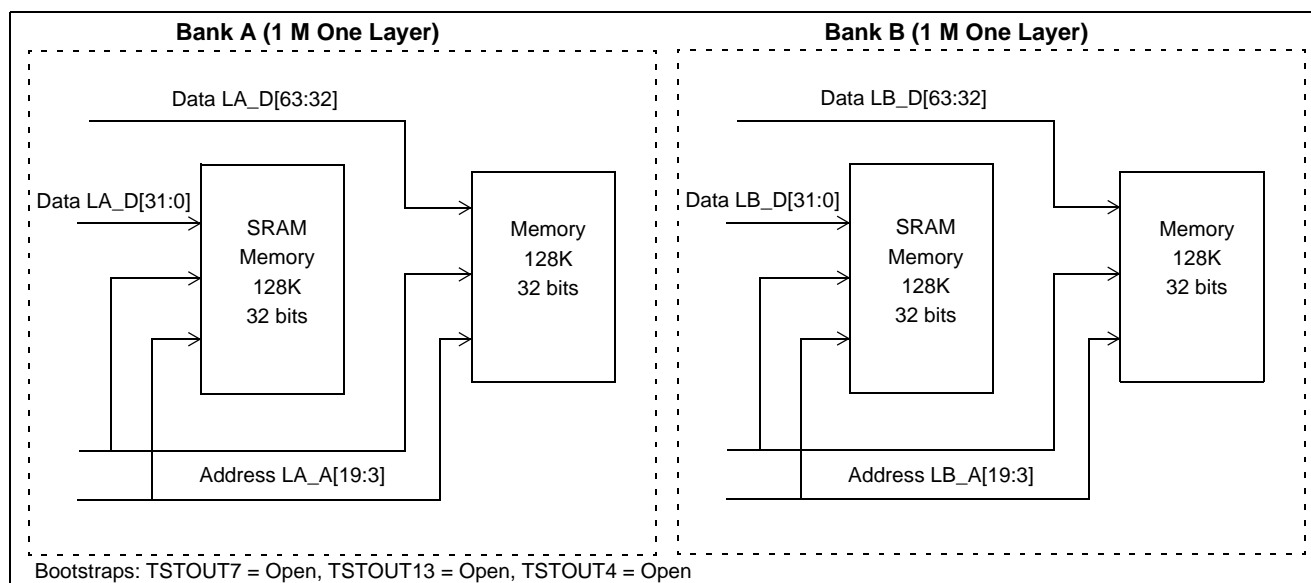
Bank A (1 M One Layer)

Data LA_D[63:32]

Data LA_D[31:0]

SRAM Memory 128K 32 bits

Memory 128K 32 bits

Address LA_A[19:3]

Bank B (1 M One Layer)

Data LB_D[63:32]

Data LB_D[31:0]

SRAM Memory 128K 32 bits

Memory 128K 32 bits

Address LB_A[19:3]

Bootstraps: TSTOUT7 = Open, TSTOUT13 = Open, TSTOUT4 = Open